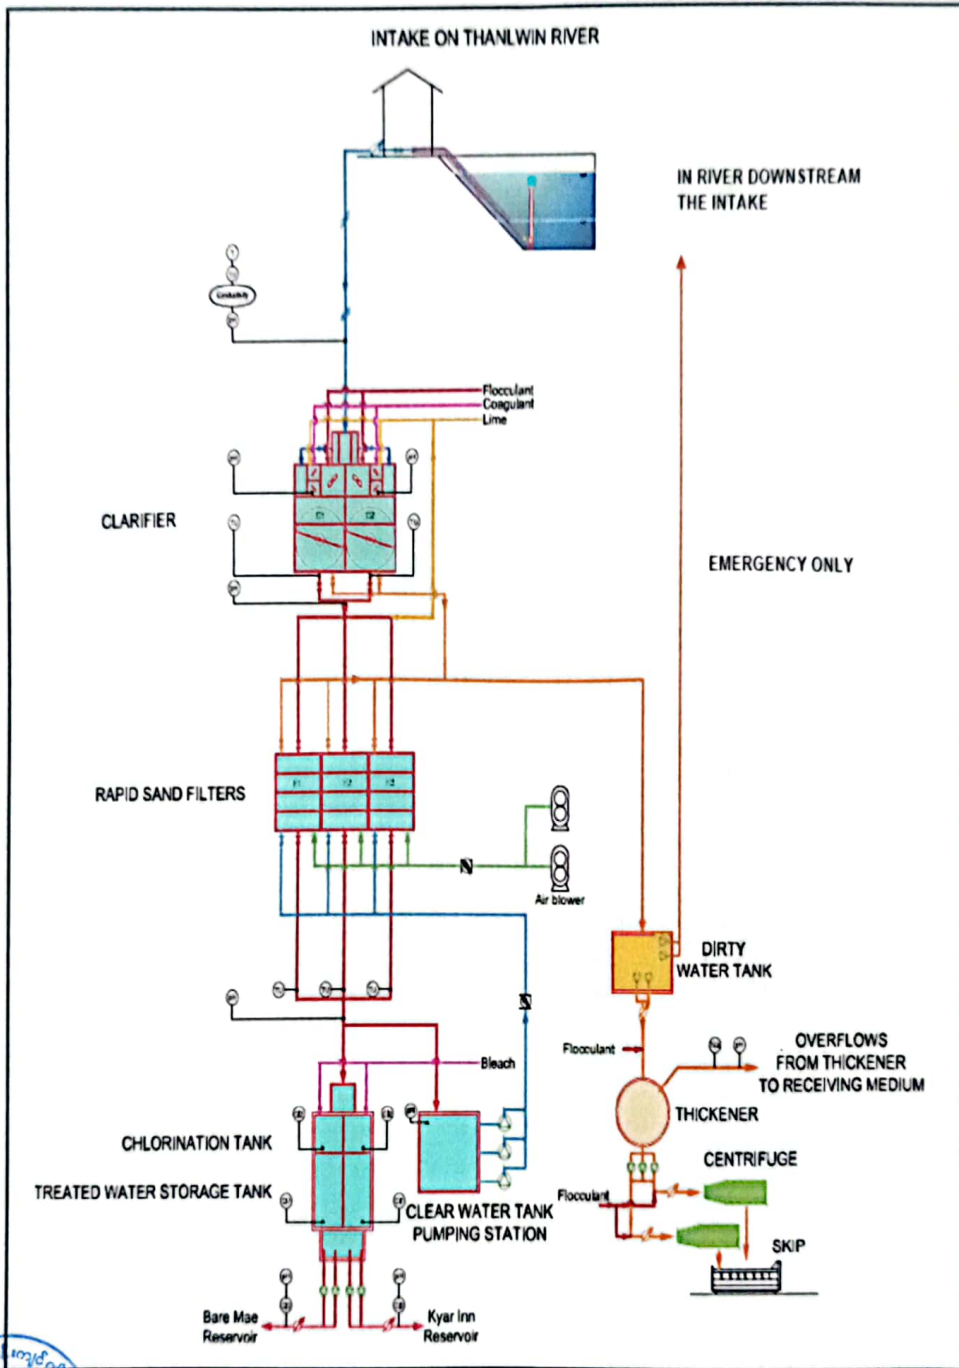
INTAKE ON THANLWIN RIVER

IN RIVER DOWNSTREAM THE INTAKE

Conductivity

Flocculant
Coagulant
Lime

CLARIFIER

EMERGENCY ONLY

RAPID SAND FILTERS

Air blower

DIRTY WATER TANK

Bleach

Flocculant

OVERFLOWS FROM THICKENER TO RECEIVING MEDIUM

THICKENER

CHLORINATION TANK

CENTRIFUGE

TREATED WATER STORAGE TANK

Flocculant

CLEAR WATER TANK PUMPING STATION

SKIP

Bare Mae Reservoir

Kyar Inn Reservoir